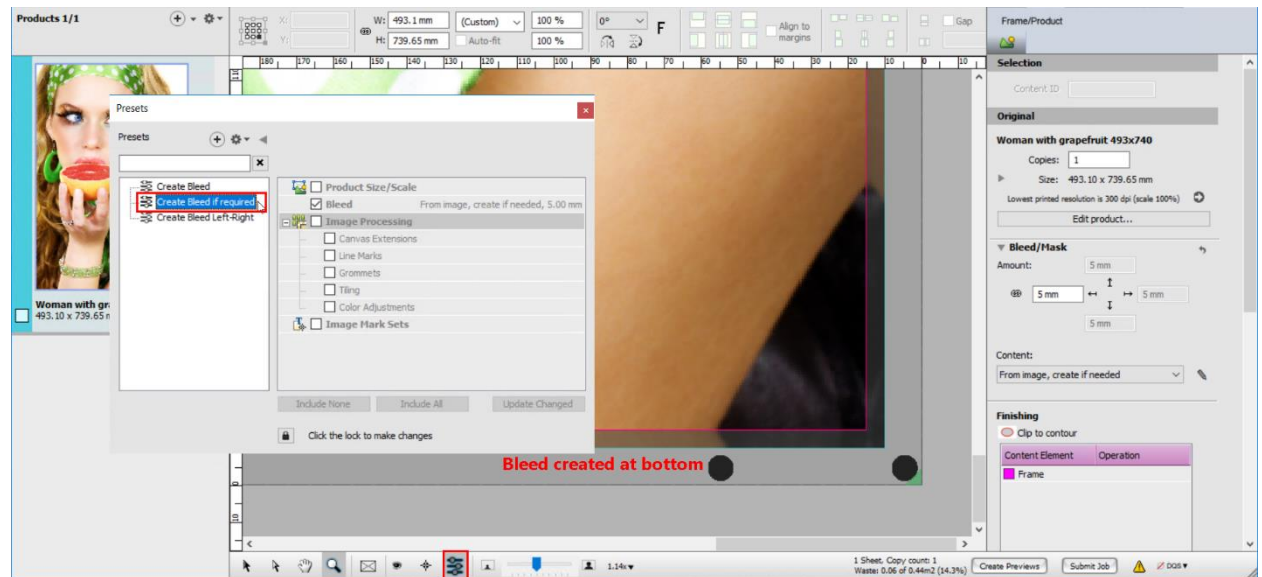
Products 1/1

X:
Y:
W: 493.1 mm
H: 739.65 mm
(Custom)
Auto-fit
100 %
100 %
0°
F
Align to margins
Gap

Frame/Product

180 170 160 150 140 130 120 110 100 90 80 70 60 50 40 30 20 10 0 10

Woman with gr
493.10 x 739.65 n

Presets

Presets

Create Bleed
Create Bleed if required
Create Bleed Left-Right

Product Size/Scale
Bleed
From image, create if needed, 5.00 mm
Image Processing
Canvas Extensions
Line Marks
Grommets
Tiling
Color Adjustments
Image Mark Sets

Include None
Include All
Update Changed

Click the lock to make changes

Bleed created at bottom

Selection
Content ID

Original
Woman with grapefruit 493x740
Copies: 1
Size: 493.10 x 739.65 mm
Lowest printed resolution is 300 dpi (scale 100%)
Edit product...

Bleed/Mask
Amount:
5 mm
5 mm
5 mm
5 mm

Content:
From image, create if needed

Finishing
Clip to contour

| Content Element | Operation |
|---|---|
| Frame | |

1.14x
1 Sheet, Copy count: 1
Waste: 0.06 of 0.44m2 (14.3%)
Create Previews
Submit Job
DQ8